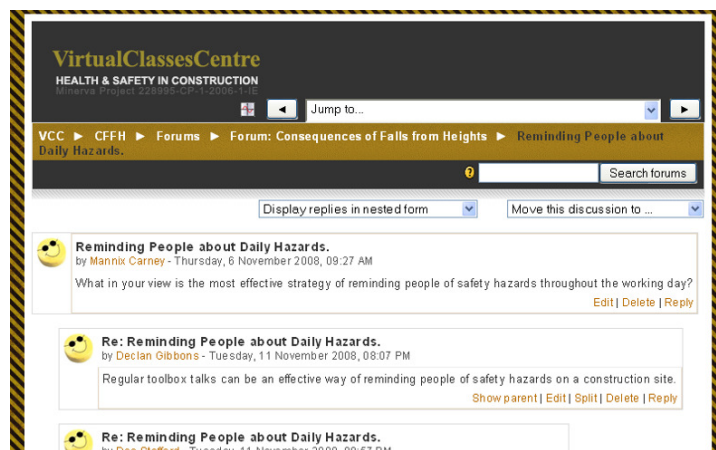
VirtualClassesCentre
HEALTH & SAFETY IN CONSTRUCTION
Minerva Project 228995-CP-1-2006-1-IE

◄ Jump to... ►

VCC ► CFFH ► Forums ► Forum: Consequences of Falls from Heights ► Reminding People about Daily Hazards.

Search forums

Display replies in nested form
Move this discussion to ...

Reminding People about Daily Hazards.
by Mannix Carney - Thursday, 6 November 2008, 09:27 AM

What in your view is the most effective strategy of reminding people of safety hazards throughout the working day?

Edit | Delete | Reply

Re: Reminding People about Daily Hazards.
by Declan Gibbons - Tuesday, 11 November 2008, 08:07 PM

Regular toolbox talks can be an effective way of reminding people of safety hazards on a construction site.

Show parent | Edit | Split | Delete | Reply

Re: Reminding People about Daily Hazards.
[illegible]